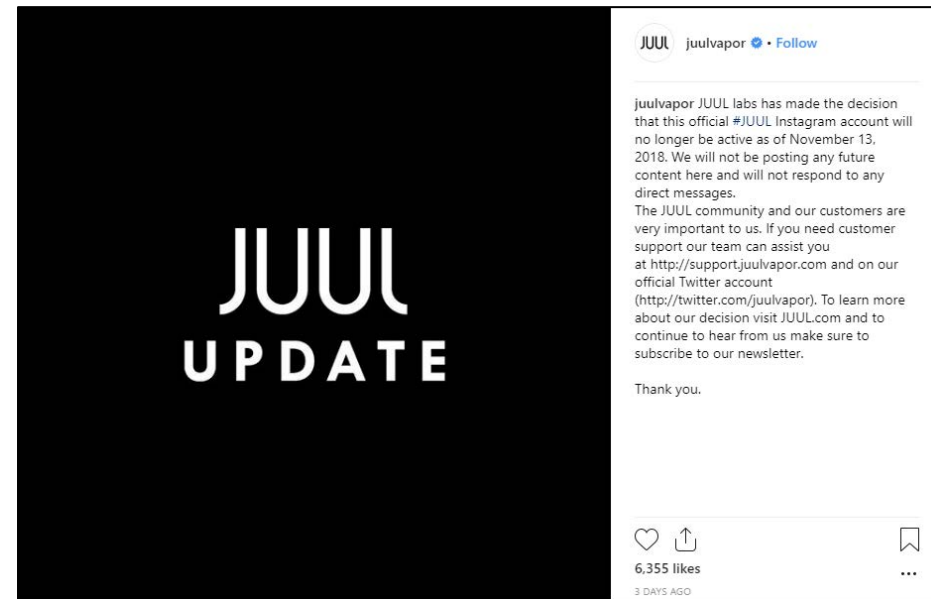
JUUL
UPDATE

JUUL juulvapor • Follow

juulvapor JUUL labs has made the decision that this official #JUUL Instagram account will no longer be active as of November 13, 2018. We will not be posting any future content here and will not respond to any direct messages.
The JUUL community and our customers are very important to us. If you need customer support our team can assist you at http://support.juulvapor.com and on our official Twitter account (http://twitter.com/juulvapor). To learn more about our decision visit JUUL.com and to continue to hear from us make sure to subscribe to our newsletter.

Thank you.

6,355 likes
3 DAYS AGO